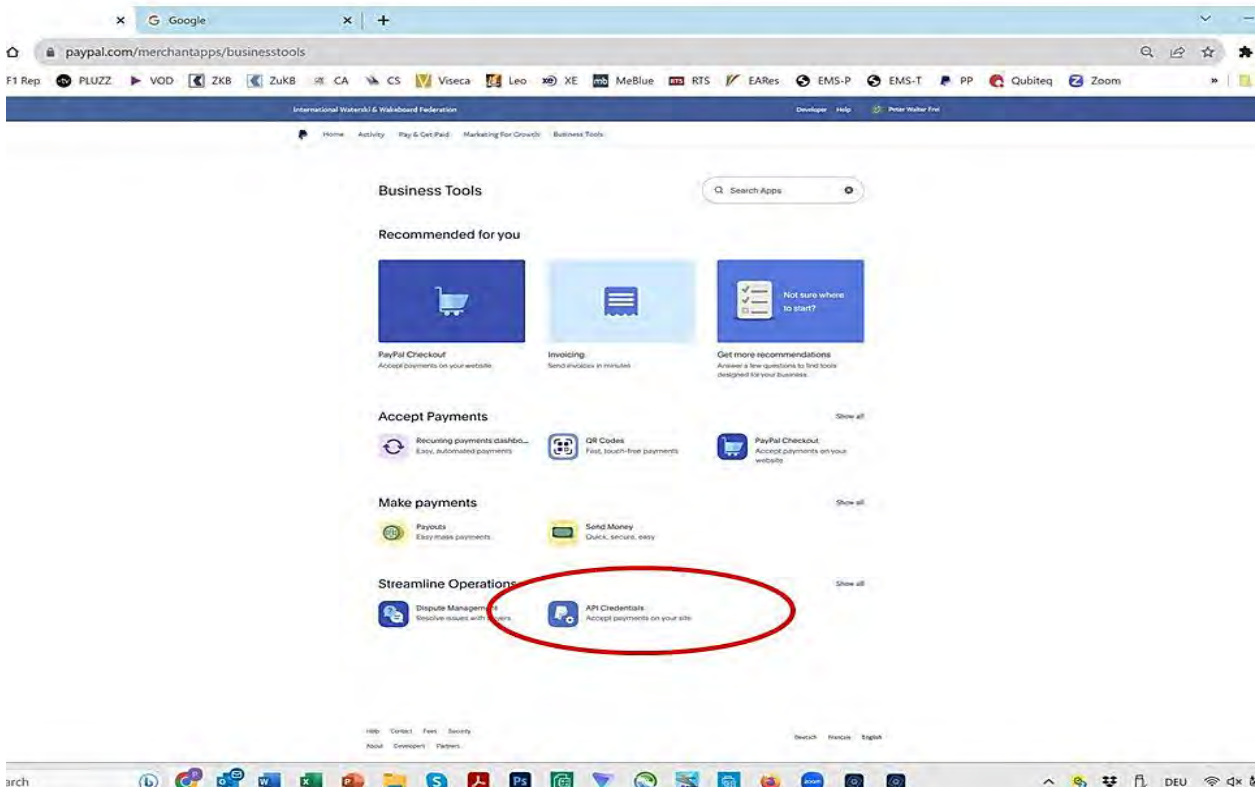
G Google

paypal.com/merchantapps/businesstools

F1 Rep PLUZZ VOD ZKB ZuKB CA CS Viseca Leo XE MeBlue RTS EARes EMS-P EMS-T PP Qubiteq Zoom

International Waterski & Wakeboard Federation

Developer Help Peter Walter Frei

Home Activity Pay & Get Paid Marketing For Growth Business Tools

Business Tools

Search Apps

Recommended for you

Not sure where to start?

PayPal Checkout
Accept payments on your website

Invoicing
Send invoices in minutes

Get more recommendations
Answer a few questions to find tools designed for your business

Accept Payments

Show all

Recurring payments dashbo...
Easy, automated payments

QR Codes
Fast, touch-free payments

PayPal Checkout
Accept payments on your website

Make payments

Show all

Payouts
Easy mass payments

Send Money
Quick, secure, easy

Streamline Operations

Show all

Dispute Managem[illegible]
Resolve issues with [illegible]yers

API Credentials
Accept payments on your site

Help Contact Fees Security
About Developers Partners

Deutsch Français English

arch

DEU